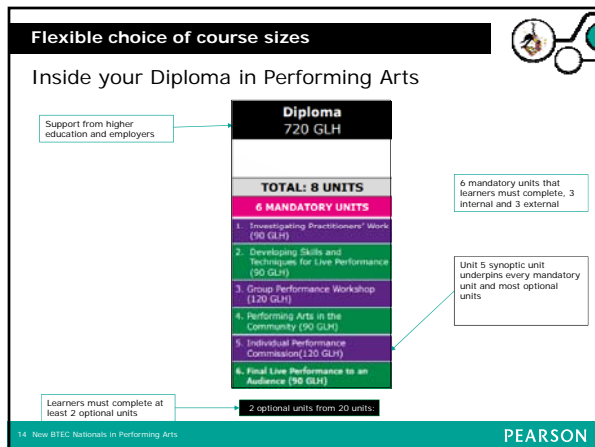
Flexible choice of course sizes

Inside your Diploma in Performing Arts

Support from higher education and employers

Diploma
720 GLH

TOTAL: 8 UNITS

6 MANDATORY UNITS

1. Investigating Practitioners' Work (90 GLH)

2. Developing Skills and Techniques for Live Performance (90 GLH)

3. Group Performance Workshop (120 GLH)

4. Performing Arts in the Community (90 GLH)

5. Individual Performance Commission(120 GLH)

6. Final Live Performance to an Audience (90 GLH)

6 mandatory units that learners must complete, 3 internal and 3 external

Unit 5 synoptic unit underpins every mandatory unit and most optional units

Learners must complete at least 2 optional units

2 optional units from 20 units:

14 New BTEC Nationals in Performing Arts

PEARSON